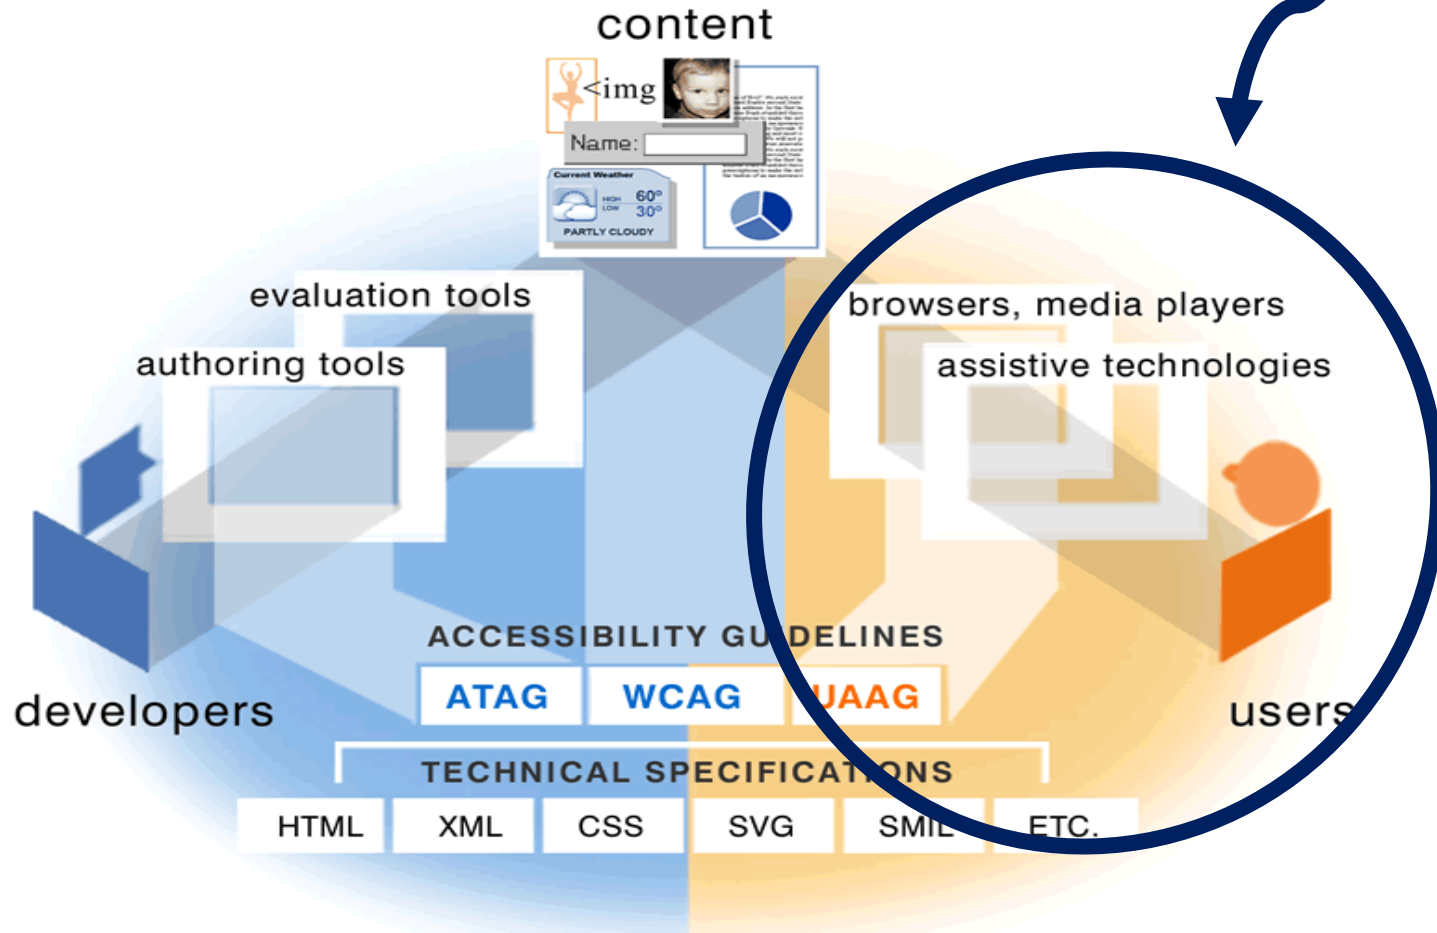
content

<img

Name:

Current Weather

HIGH 60°

LOW 30°

PARTLY CLOUDY

evaluation tools

authoring tools

browsers, media players

assistive technologies

developers

users

ACCESSIBILITY GUIDELINES

| ATAG | WCAG | UAAG |
|---|---|---|

TECHNICAL SPECIFICATIONS

| HTML | XML | CSS | SVG | SMIL | ETC. |
|---|---|---|---|---|---|